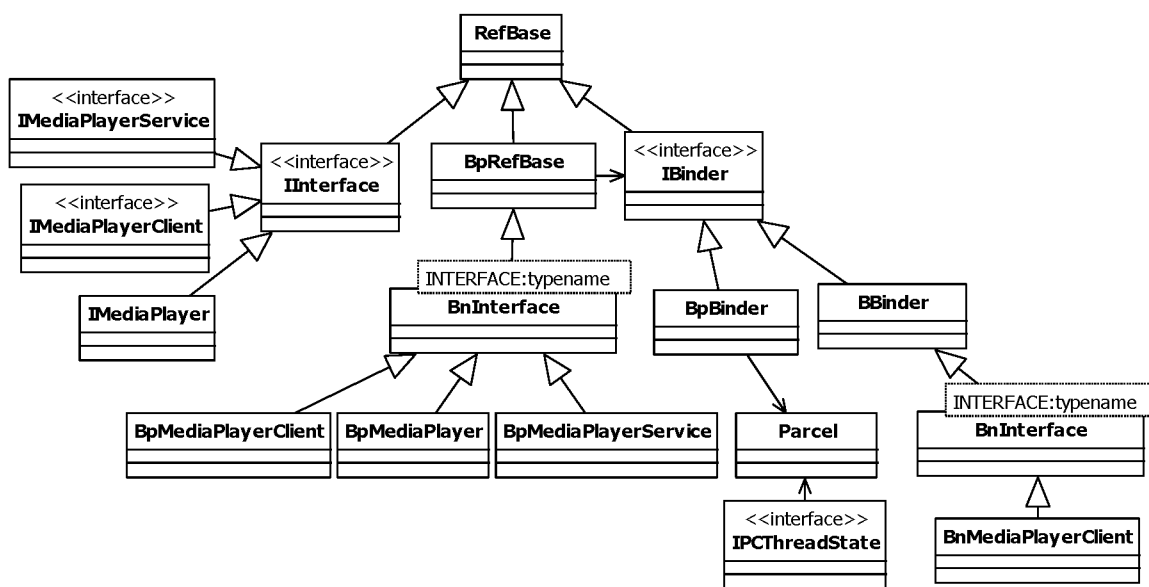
RefBase

<<interface>>
IMediaPlayerService

<<interface>>
IInterface

BpRefBase

<<interface>>
IBinder

<<interface>>
IMediaPlayerClient

INTERFACE:typename
BnInterface

IMediaPlayer

BpBinder

BBinder

BpMediaPlayerClient

BpMediaPlayer

BpMediaPlayerService

Parcel

INTERFACE:typename
BnInterface

<<interface>>
IPCThreadState

BnMediaPlayerClient